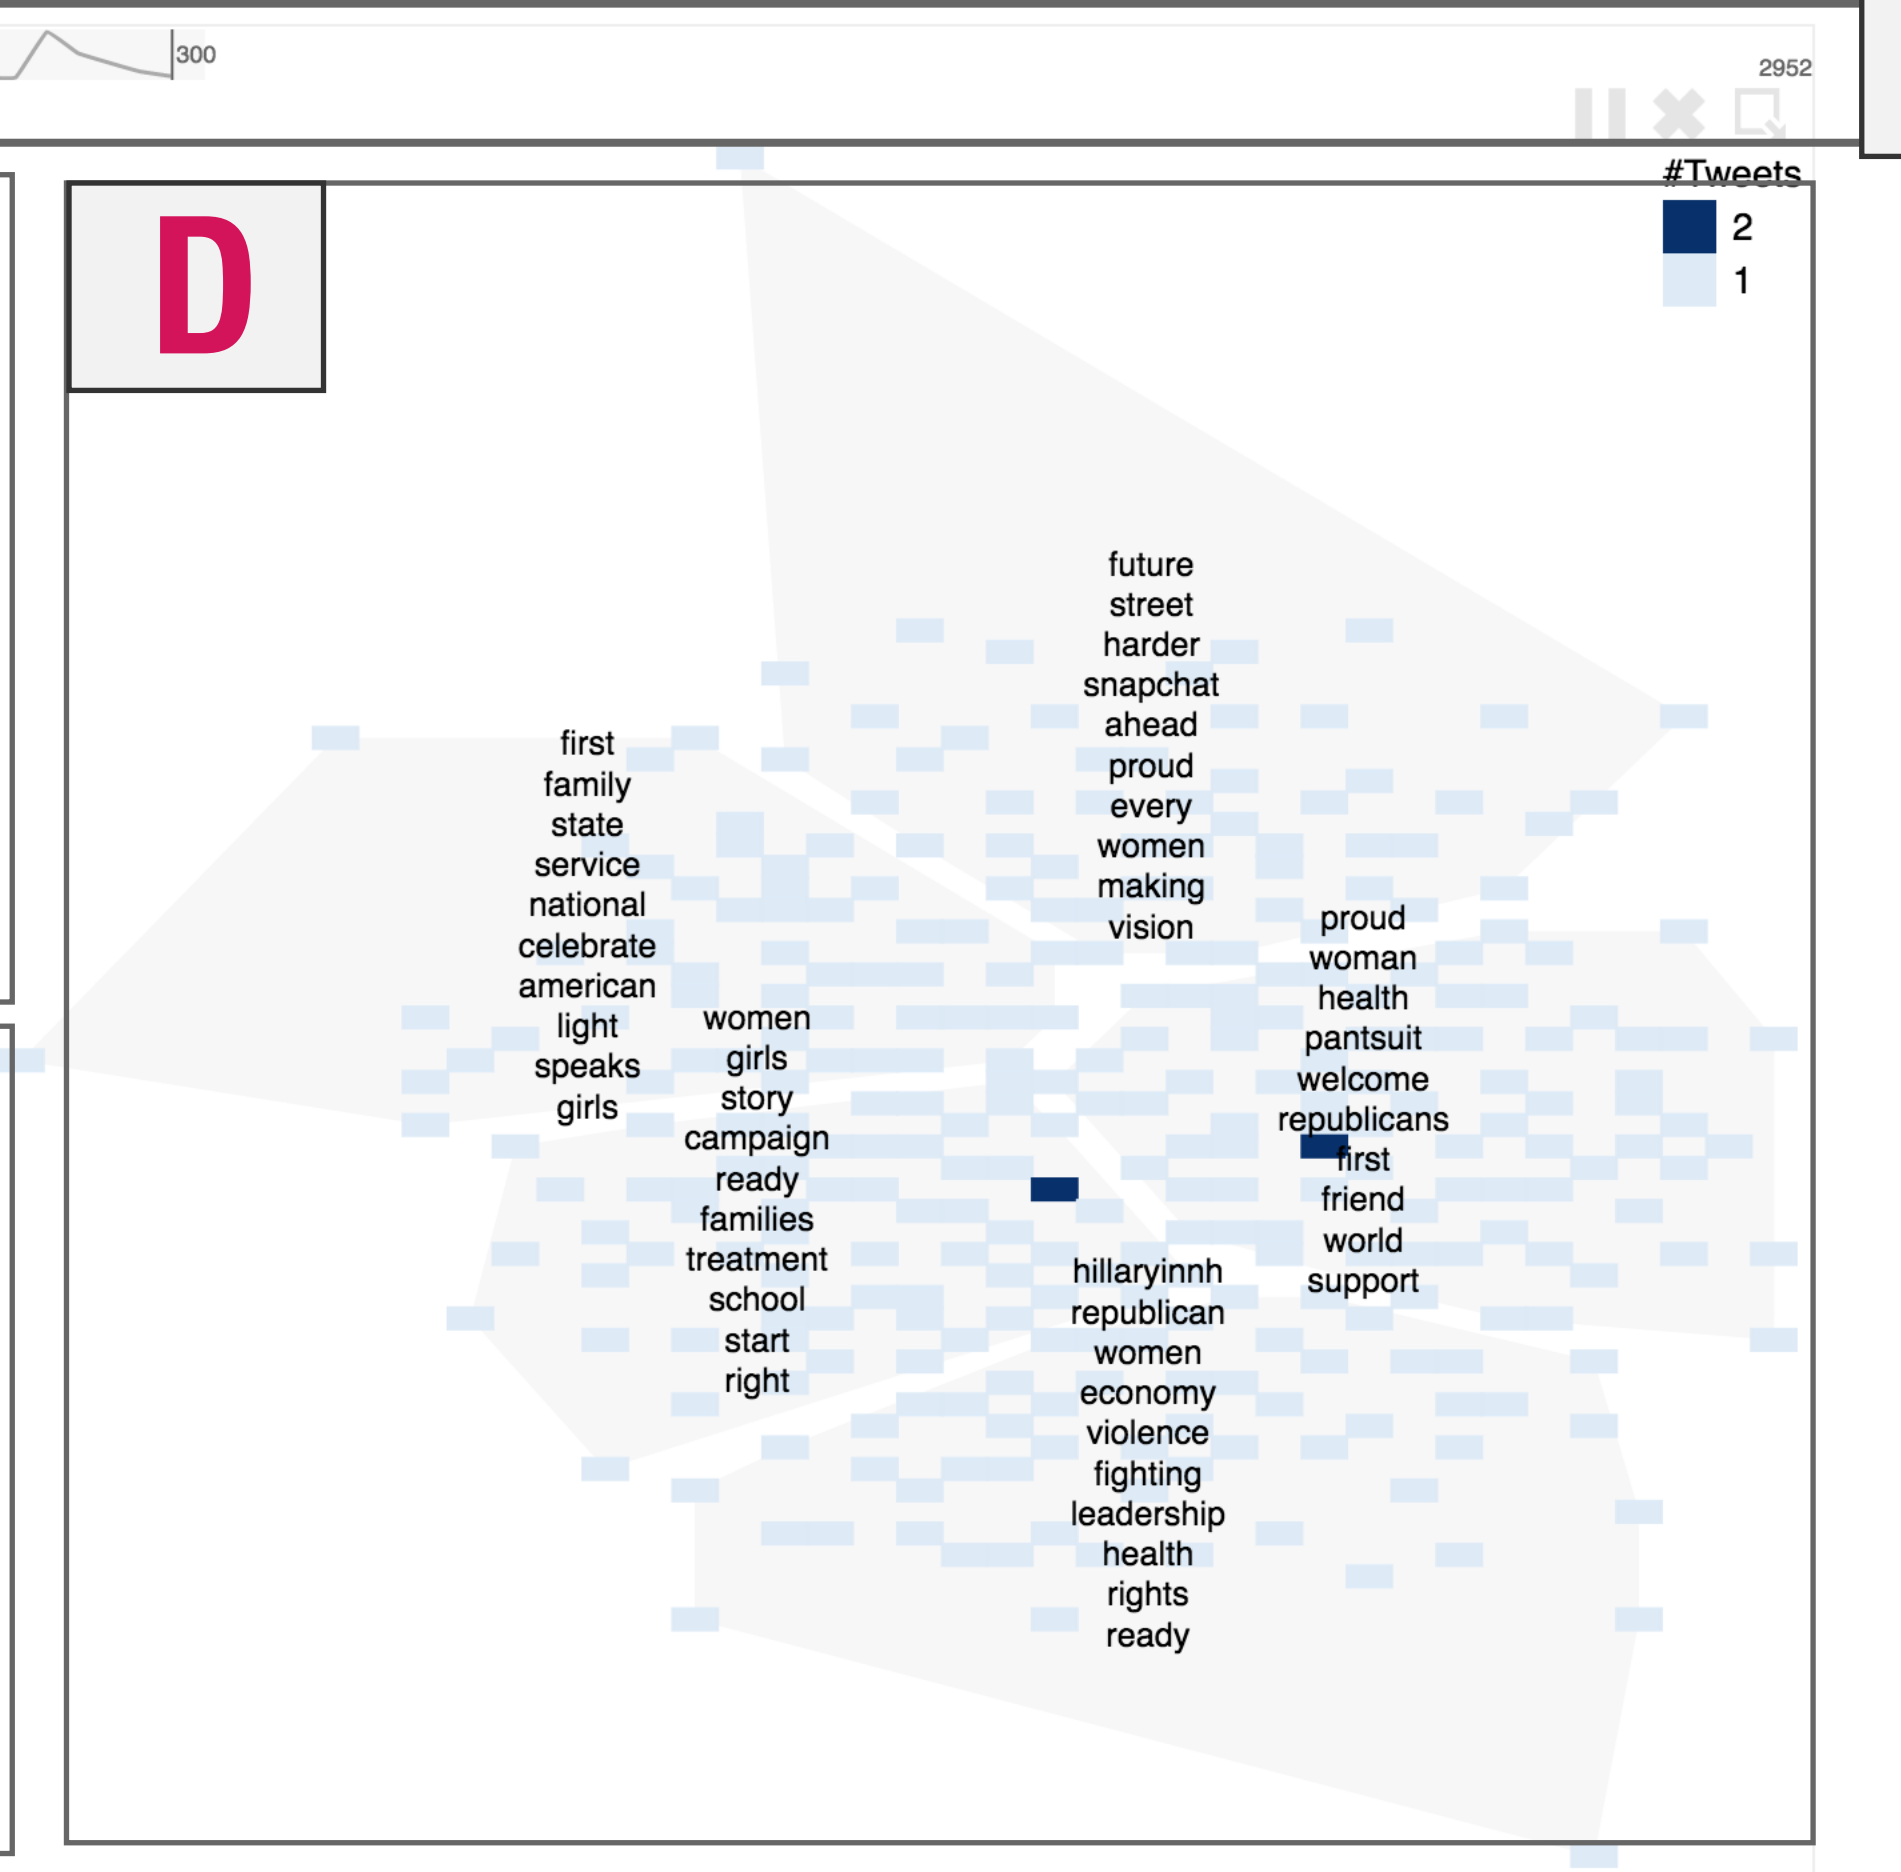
300

2952

D

#Tweets
2
1

future
street
harder
snapchat
ahead
proud
every
women
making
vision

first
family
state
service
national
celebrate
american
light
speaks
girls

women
girls
story
campaign
ready
families
treatment
school
start
right

proud
woman
health
pantsuit
welcome
republicans
first
friend
world
support

hillaryinnh
republican
women
economy
violence
fighting
leadership
health
rights
ready